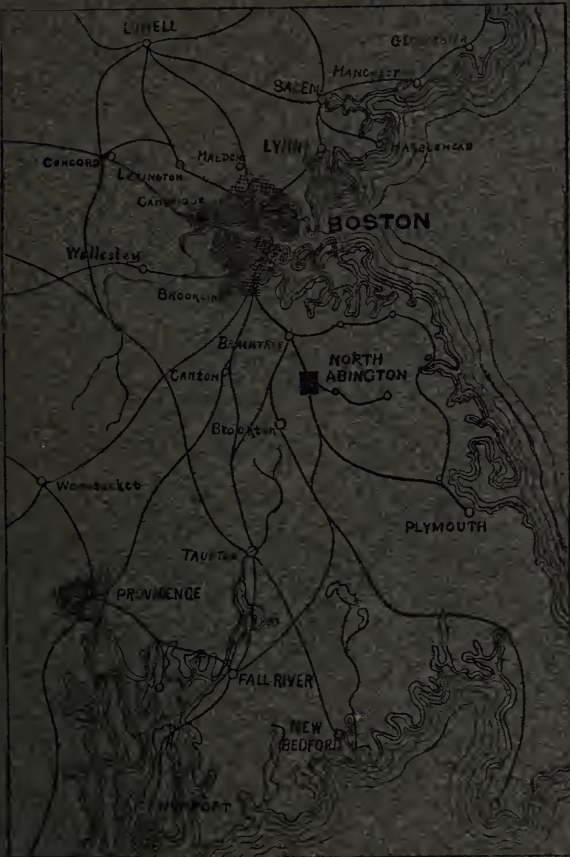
LOWELL
GLOUCESTER
SALEM
MANCHESTER
LYNN
MARBLEHEAD
CONCORD
LEXINGTON
MALDEN
CAMBRIDGE
BOSTON
Wellesley
BROOKLINE
BRAINTREE
NORTH ABINGTON
CANTON
BROCKTON
Woonsocket
PLYMOUTH
TAUNTON
PROVIDENCE
FALL RIVER
NEW BEDFORD
NEWPORT